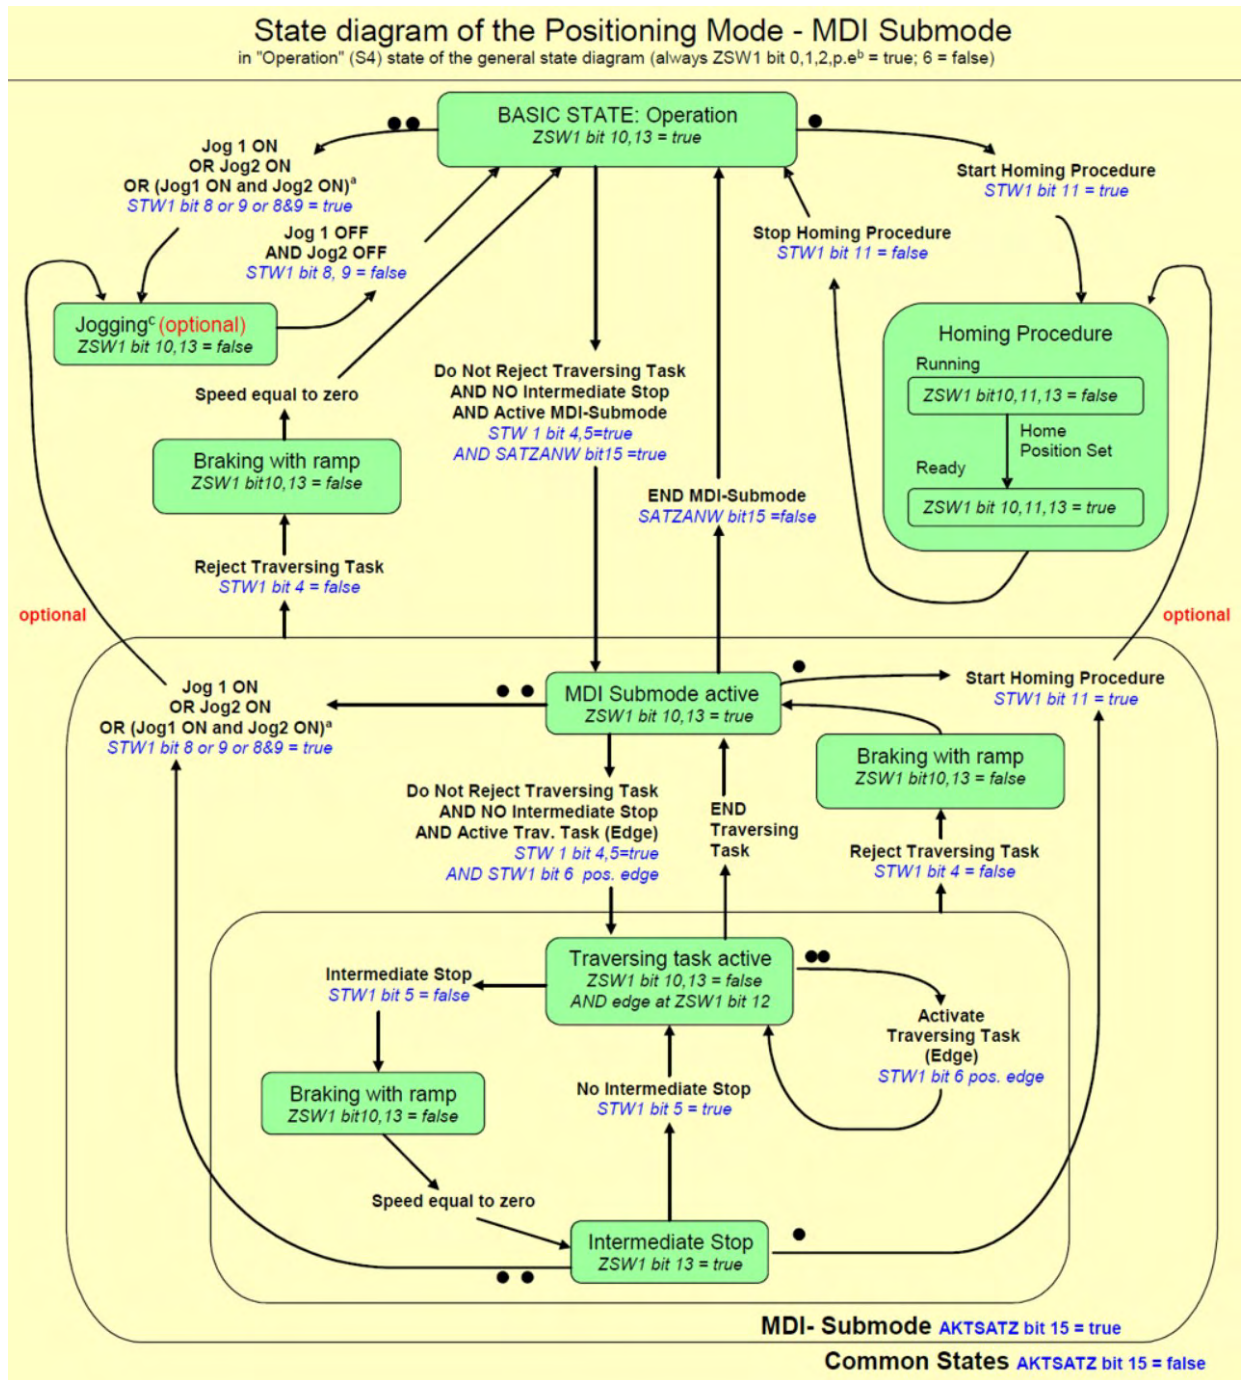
State diagram of the Positioning Mode - MDI Submode
in "Operation" (S4) state of the general state diagram (always ZSW1 bit 0,1,2,p.e$^b$ = true; 6 = false)

BASIC STATE: Operation
ZSW1 bit 10,13 = true

Jog 1 ON
OR Jog2 ON
OR (Jog1 ON and Jog2 ON)$^a$
STW1 bit 8 or 9 or 8&9 = true

Jog 1 OFF
AND Jog2 OFF
STW1 bit 8, 9 = false

Jogging$^c$ (optional)
ZSW1 bit 10,13 = false

Speed equal to zero

Braking with ramp
ZSW1 bit10,13 = false

Reject Traversing Task
STW1 bit 4 = false

Do Not Reject Traversing Task
AND NO Intermediate Stop
AND Active MDI-Submode
STW 1 bit 4,5=true
AND SATZANW bit15 =true

END MDI-Submode
SATZANW bit15 =false

Stop Homing Procedure
STW1 bit 11 = false

Start Homing Procedure
STW1 bit 11 = true

Homing Procedure
Running
ZSW1 bit10,11,13 = false
Home Position Set
Ready
ZSW1 bit 10,11,13 = true

optional

optional

Jog 1 ON
OR Jog2 ON
OR (Jog1 ON and Jog2 ON)$^a$
STW1 bit 8 or 9 or 8&9 = true

MDI Submode active
ZSW1 bit 10,13 = true

Start Homing Procedure
STW1 bit 11 = true

Braking with ramp
ZSW1 bit10,13 = false

Do Not Reject Traversing Task
AND NO Intermediate Stop
AND Active Trav. Task (Edge)
STW 1 bit 4,5=true
AND STW1 bit 6 pos. edge

END
Traversing
Task

Reject Traversing Task
STW1 bit 4 = false

Traversing task active
ZSW1 bit 10,13 = false
AND edge at ZSW1 bit 12

Intermediate Stop
STW1 bit 5 = false

Activate
Traversing Task
(Edge)
STW1 bit 6 pos. edge

Braking with ramp
ZSW1 bit10,13 = false

No Intermediate Stop
STW1 bit 5 = true

Speed equal to zero

Intermediate Stop
ZSW1 bit 13 = true

MDI- Submode AKTSATZ bit 15 = true

Common States AKTSATZ bit 15 = false